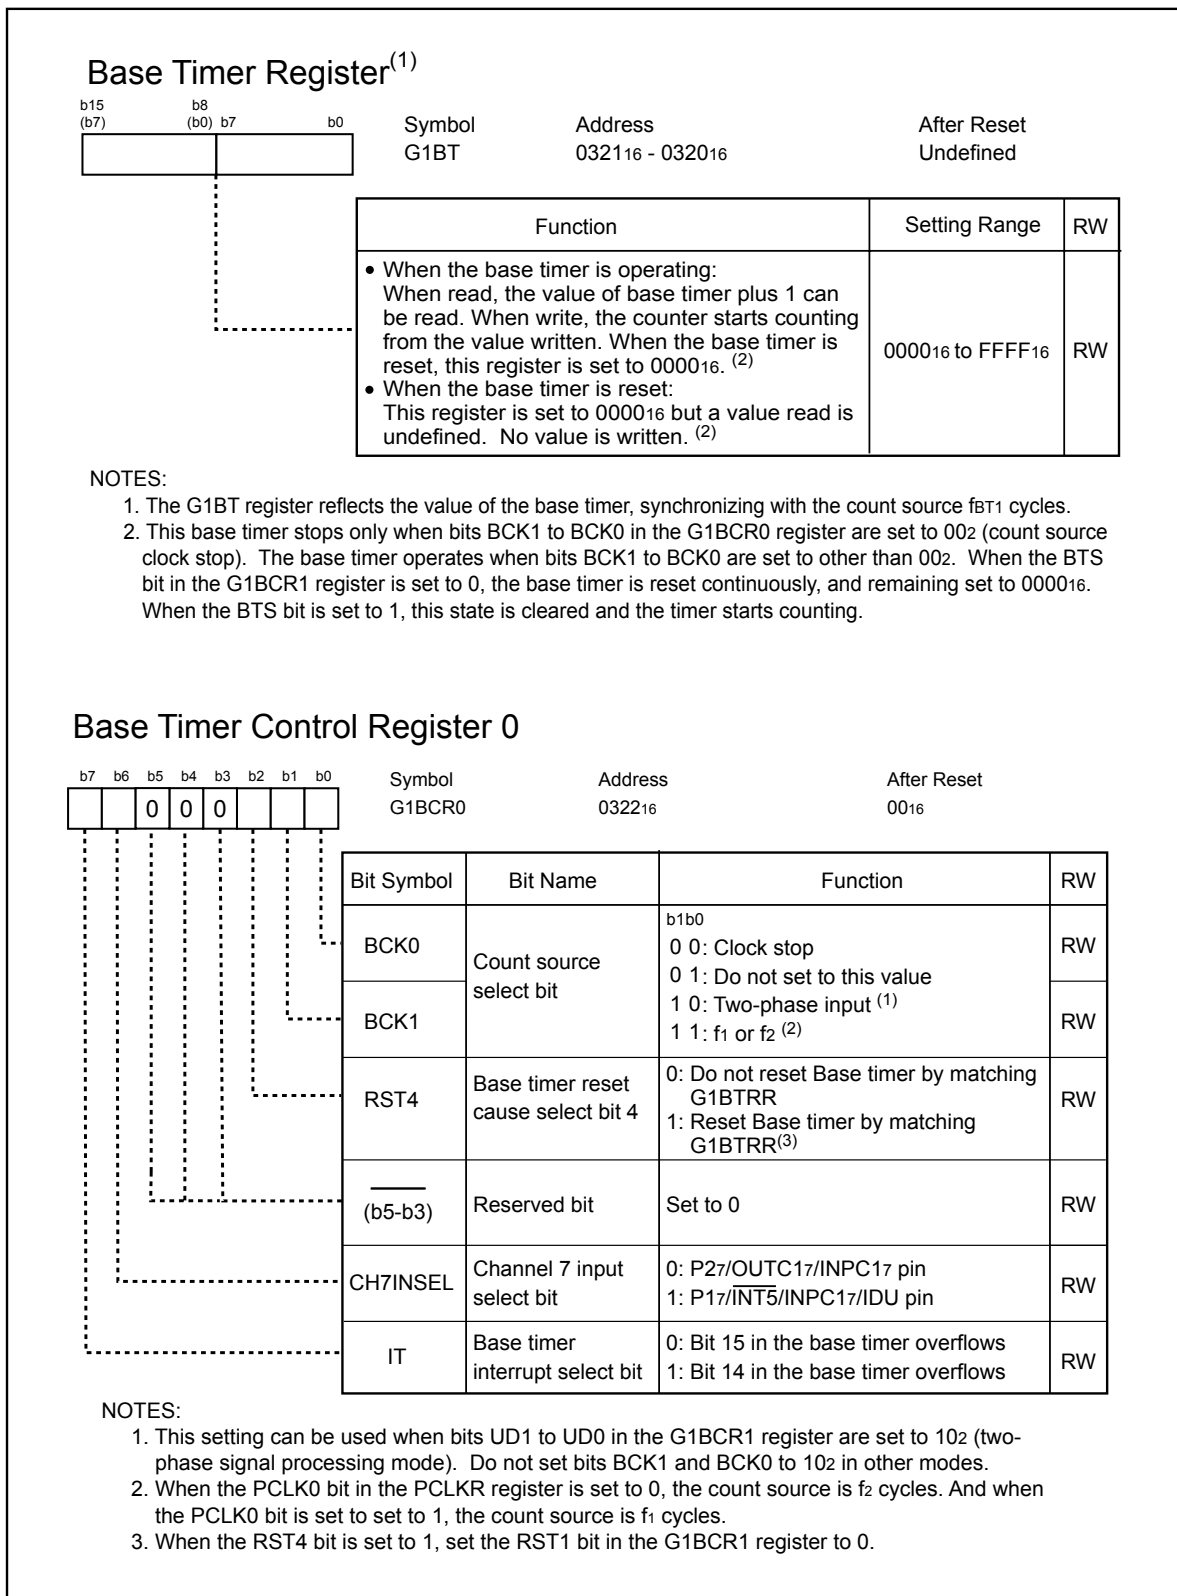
Base Timer Register$^{(1)}$

b15 (b7) b8 (b0) b7 b0

Symbol G1BT
Address $0321_{16}$ - $0320_{16}$
After Reset Undefined

| Function | Setting Range | RW |
|---|---|---|
| • When the base timer is operating: When read, the value of base timer plus 1 can be read. When write, the counter starts counting from the value written. When the base timer is reset, this register is set to $0000_{16}$. $^{(2)}$ • When the base timer is reset: This register is set to $0000_{16}$ but a value read is undefined. No value is written. $^{(2)}$ | $0000_{16}$ to $FFFF_{16}$ | RW |

NOTES:
1. The G1BT register reflects the value of the base timer, synchronizing with the count source $f_{BT1}$ cycles.
2. This base timer stops only when bits BCK1 to BCK0 in the G1BCR0 register are set to $00_2$ (count source clock stop). The base timer operates when bits BCK1 to BCK0 are set to other than $00_2$. When the BTS bit in the G1BCR1 register is set to 0, the base timer is reset continuously, and remaining set to $0000_{16}$. When the BTS bit is set to 1, this state is cleared and the timer starts counting.

Base Timer Control Register 0

b7 b6 b5 b4 b3 b2 b1 b0
0 0 0

Symbol G1BCR0
Address $0322_{16}$
After Reset $00_{16}$

| Bit Symbol | Bit Name | Function | RW |
|---|---|---|---|
| BCK0 | Count source select bit | b1b0 0 0: Clock stop 0 1: Do not set to this value 1 0: Two-phase input $^{(1)}$ 1 1: $f_1$ or $f_2$ $^{(2)}$ | RW |
| BCK1 | | | RW |
| RST4 | Base timer reset cause select bit 4 | 0: Do not reset Base timer by matching G1BTRR 1: Reset Base timer by matching G1BTRR$^{(3)}$ | RW |
| (b5-b3) | Reserved bit | Set to 0 | RW |
| CH7INSEL | Channel 7 input select bit | 0: $P2_7$/$OUTC1_7$/$INPC1_7$ pin 1: $P1_7$/$\overline{INT5}$/$INPC1_7$/IDU pin | RW |
| IT | Base timer interrupt select bit | 0: Bit 15 in the base timer overflows 1: Bit 14 in the base timer overflows | RW |

NOTES:
1. This setting can be used when bits UD1 to UD0 in the G1BCR1 register are set to $10_2$ (two-phase signal processing mode). Do not set bits BCK1 and BCK0 to $10_2$ in other modes.
2. When the PCLK0 bit in the PCLKR register is set to 0, the count source is $f_2$ cycles. And when the PCLK0 bit is set to set to 1, the count source is $f_1$ cycles.
3. When the RST4 bit is set to 1, set the RST1 bit in the G1BCR1 register to 0.